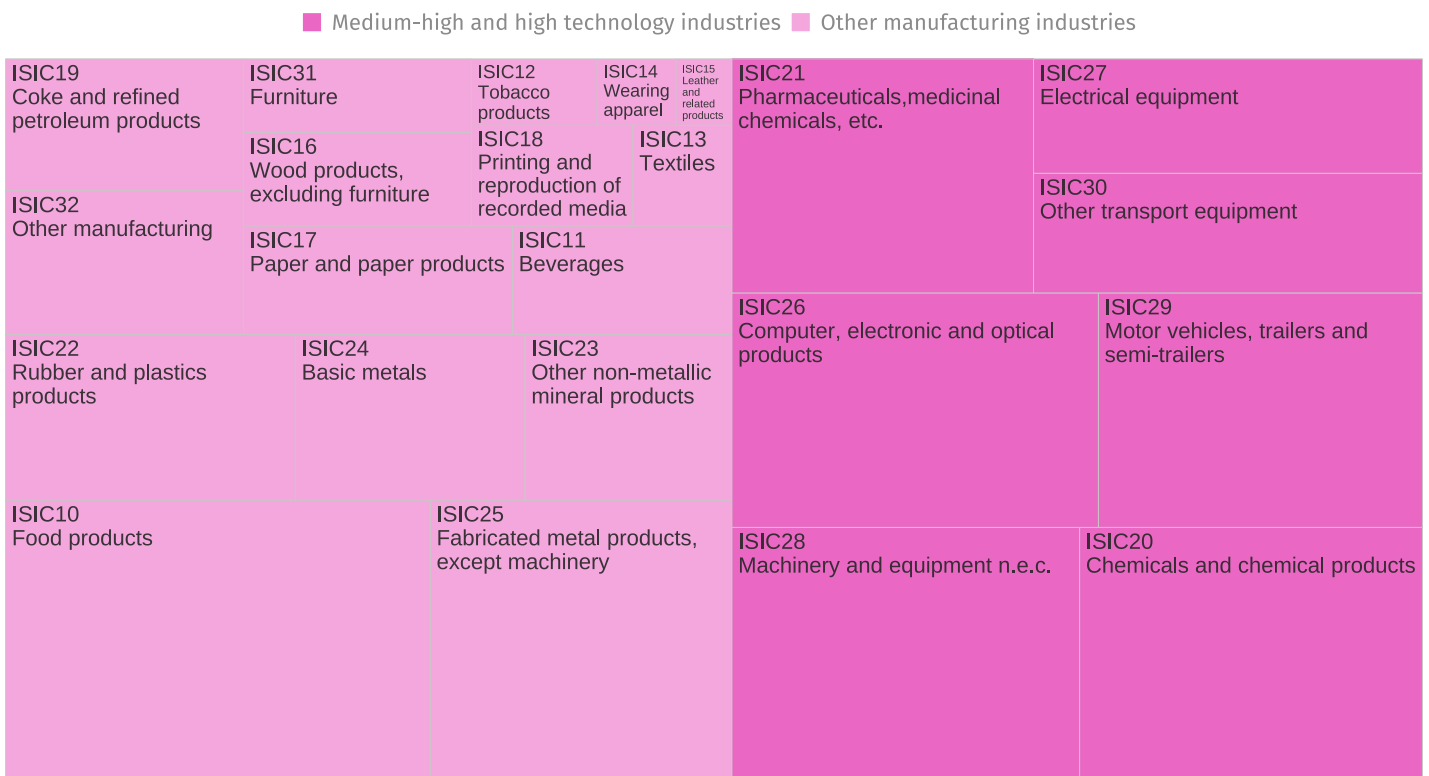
Medium-high and high technology industries Other manufacturing industries

ISIC19
Coke and refined petroleum products

ISIC31
Furniture

ISIC12
Tobacco products

ISIC14
Wearing apparel

ISIC15
Leather and related products

ISIC16
Wood products, excluding furniture

ISIC18
Printing and reproduction of recorded media

ISIC13
Textiles

ISIC32
Other manufacturing

ISIC17
Paper and paper products

ISIC11
Beverages

ISIC22
Rubber and plastics products

ISIC24
Basic metals

ISIC23
Other non-metallic mineral products

ISIC10
Food products

ISIC25
Fabricated metal products, except machinery

ISIC21
Pharmaceuticals,medicinal chemicals, etc.

ISIC27
Electrical equipment

ISIC30
Other transport equipment

ISIC26
Computer, electronic and optical products

ISIC29
Motor vehicles, trailers and semi-trailers

ISIC28
Machinery and equipment n.e.c.

ISIC20
Chemicals and chemical products